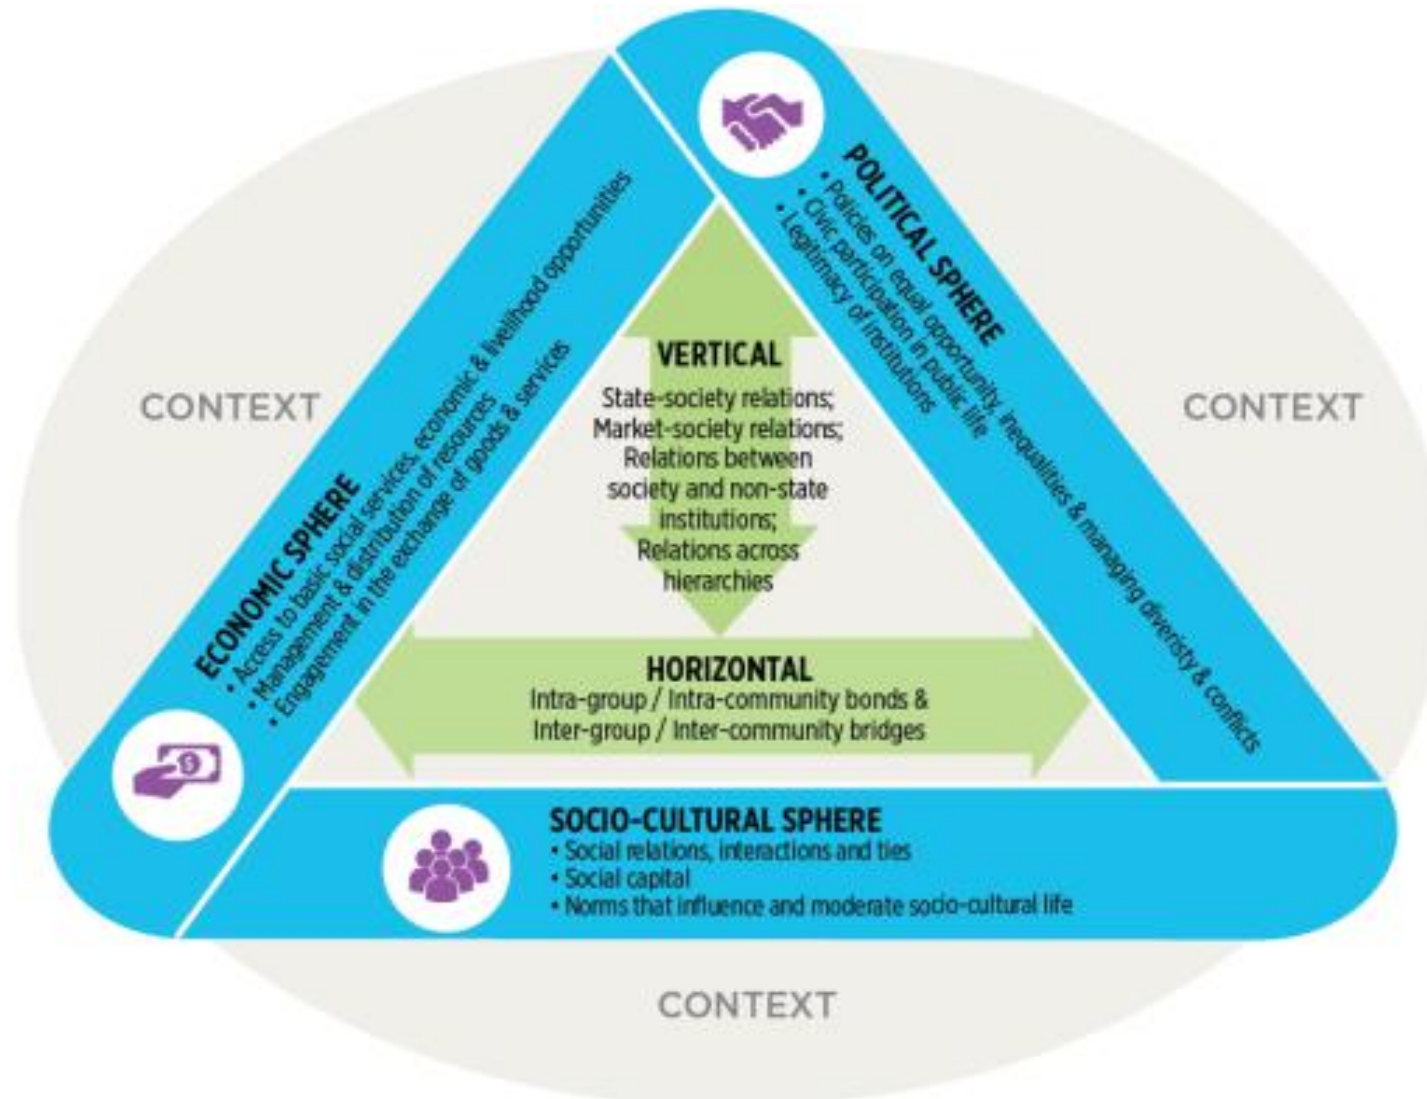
POLITICAL SPHERE
• Policies on equal opportunity, inequalities & managing diveristy & conflicts
• Civic participation in public life
• Legitimacy of institutions

CONTEXT

CONTEXT

ECONOMIC SPHERE
• Access to basic social services, economic & livelihood opportunities
• Management & distribution of resources
• Engagement in the exchange of goods & services

VERTICAL
State-society relations; Market-society relations; Relations between society and non-state institutions; Relations across hierarchies

HORIZONTAL
Intra-group / Intra-community bonds & Inter-group / Inter-community bridges

SOCIO-CULTURAL SPHERE
• Social relations, interactions and ties
• Social capital
• Norms that influence and moderate socio-cultural life

CONTEXT